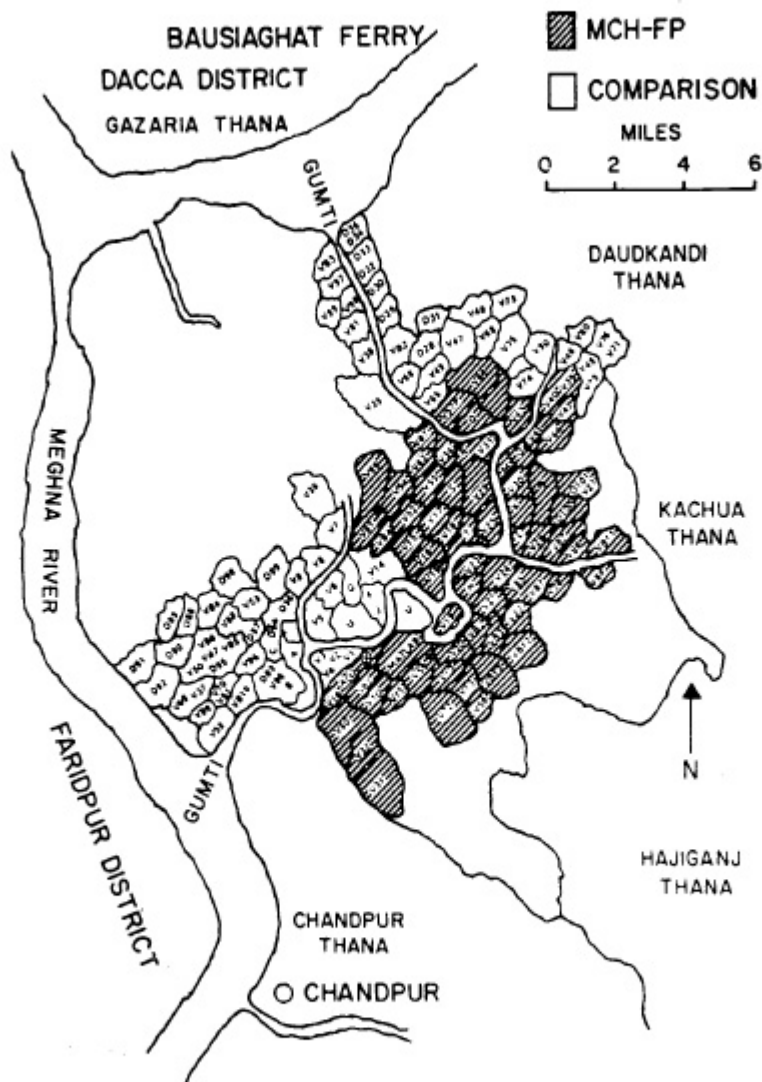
BAUSIAGHAT FERRY
DACCA DISTRICT
GAZARIA THANA

MCH-FP
COMPARISON
MILES
0 2 4 6

GUMTI

DAUDKANDI THANA

MEGHNA RIVER

KACHUA THANA

N

FARIDPUR DISTRICT

GUMTI

HAJIGANJ THANA

CHANDPUR THANA

CHANDPUR